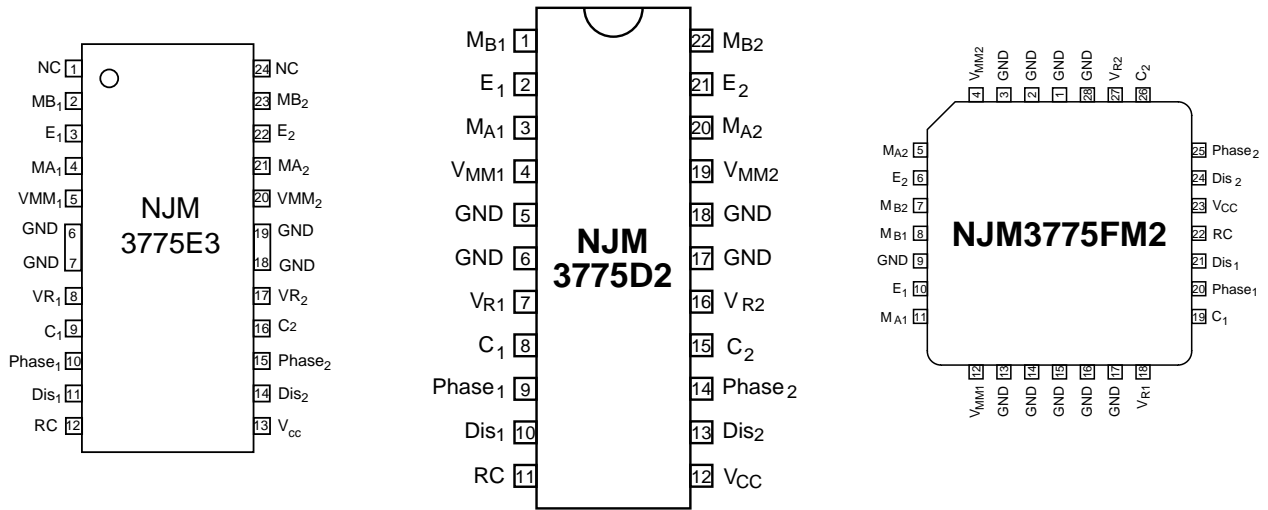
NC 1
$MB_1$ 2
$E_1$ 3
$MA_1$ 4
$VMM_1$ 5
GND 6
GND 7
$VR_1$ 8
$C_1$ 9
$Phase_1$ 10
$Dis_1$ 11
RC 12

NJM
3775E3

24 NC
23 $MB_2$
22 $E_2$
21 $MA_2$
20 $VMM_2$
19 GND
18 GND
17 $VR_2$
16 C2
15 $Phase_2$
14 $Dis_2$
13 $V_{cc}$

$M_{B1}$ 1
$E_1$ 2
$M_{A1}$ 3
$V_{MM1}$ 4
GND 5
GND 6
$V_{R1}$ 7
$C_1$ 8
$Phase_1$ 9
$Dis_1$ 10
RC 11

NJM
3775D2

22 $M_{B2}$
21 $E_2$
20 $M_{A2}$
19 $V_{MM2}$
18 GND
17 GND
16 $V_{R2}$
15 $C_2$
14 $Phase_2$
13 $Dis_2$
12 $V_{CC}$

4 $V_{MM2}$
3 GND
2 GND
1 GND
28 GND
27 $V_{R2}$
26 $C_2$

$M_{A2}$ 5
$E_2$ 6
$M_{B2}$ 7
$M_{B1}$ 8
GND 9
$E_1$ 10
$M_{A1}$ 11

NJM3775FM2

25 $Phase_2$
24 $Dis_2$
23 $V_{CC}$
22 RC
21 $Dis_1$
20 $Phase_1$
19 $C_1$

12 $V_{MM1}$
13 GND
14 GND
15 GND
16 GND
17 GND
18 $V_{R1}$